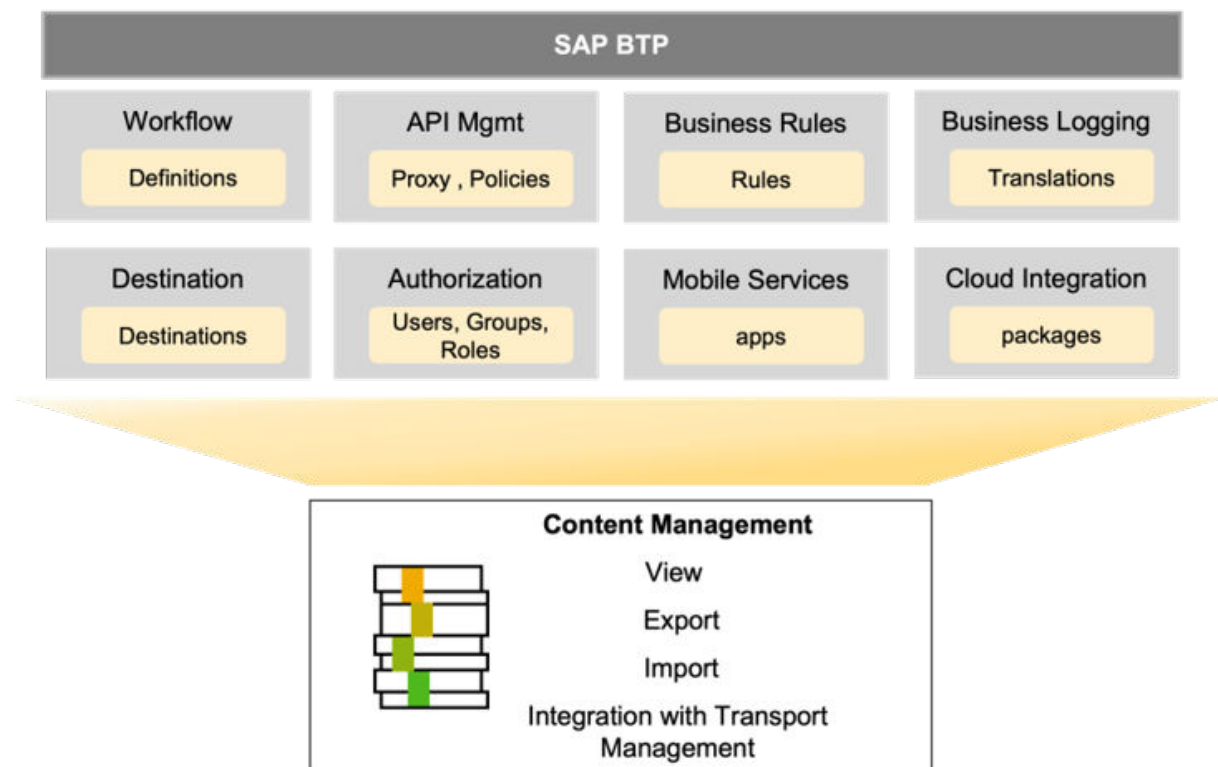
SAP BTP

Workflow
Definitions

API Mgmt
Proxy , Policies

Business Rules
Rules

Business Logging
Translations

Destination
Destinations

Authorization
Users, Groups, Roles

Mobile Services
apps

Cloud Integration
packages

Content Management
View
Export
Import
Integration with Transport Management